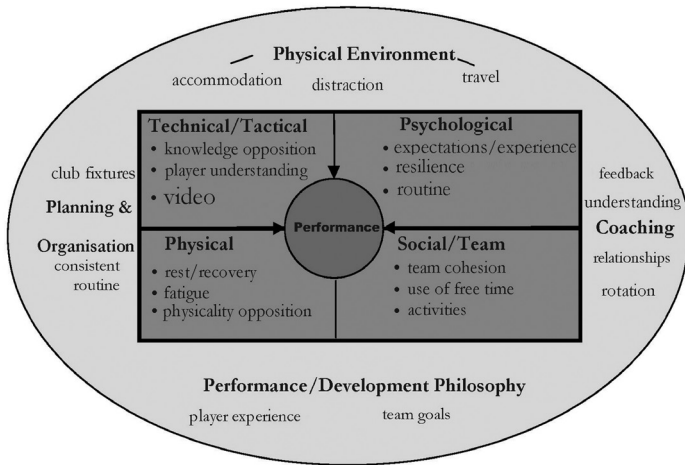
Physical Environment

accommodation

distraction

travel

club fixtures

Planning &

Organisation

consistent routine

Technical/Tactical
• knowledge opposition
• player understanding
• video

Psychological
• expectations/experience
• resilience
• routine

Performance

Physical
• rest/recovery
• fatigue
• physicality opposition

Social/Team
• team cohesion
• use of free time
• activities

feedback

understanding

Coaching

relationships

rotation

Performance/Development Philosophy

player experience

team goals